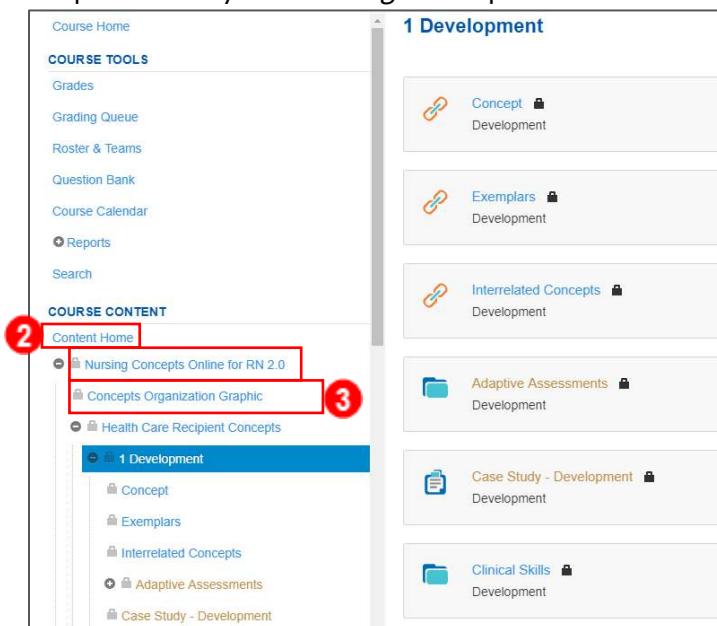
Course Home
COURSE TOOLS
Grades
Grading Queue
Roster & Teams
Question Bank
Course Calendar
Reports
Search
COURSE CONTENT
2
Content Home
Nursing Concepts Online for RN 2.0
Concepts Organization Graphic
3
Health Care Recipient Concepts
1 Development
Concept
Exemplars
Interrelated Concepts
Adaptive Assessments
Case Study - Development

1 Development

Concept
Development

Exemplars
Development

Interrelated Concepts
Development

Adaptive Assessments
Development

Case Study - Development
Development

Clinical Skills
Development